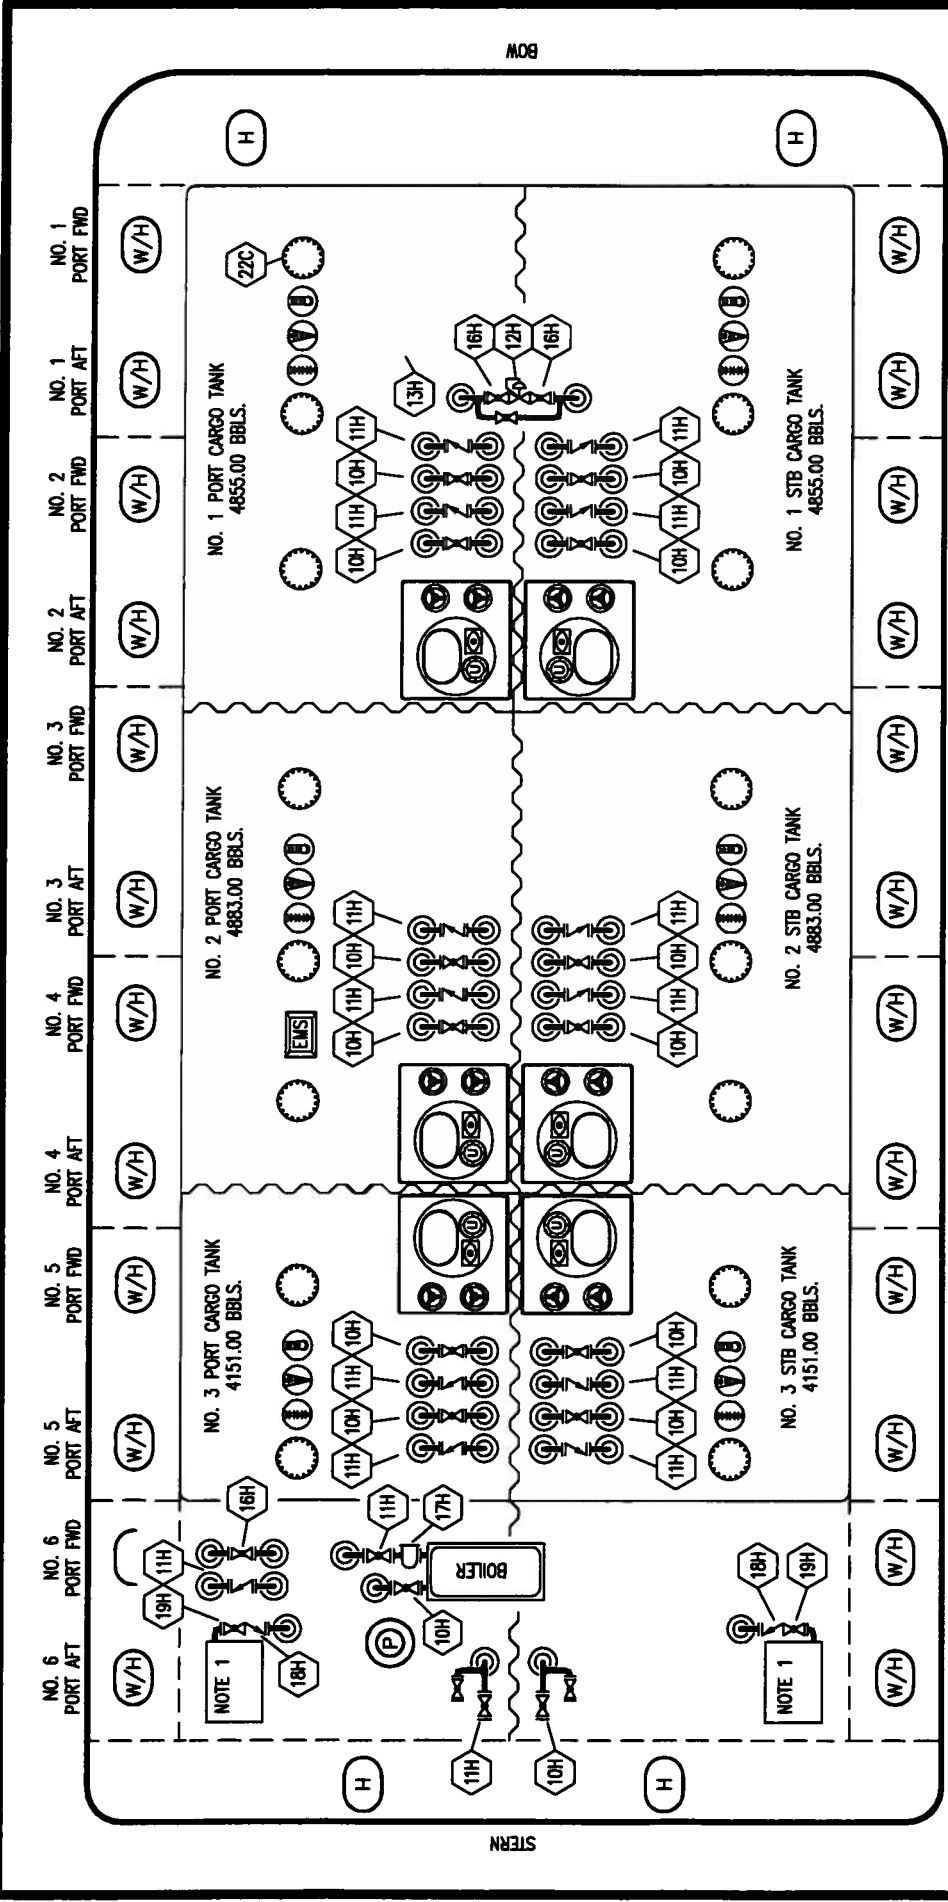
BOW

H
H

NO. 1 PORT FWD
W/H
22C
NO. 1 PORT AFT
W/H
NO. 2 PORT FWD
W/H
NO. 2 PORT AFT
W/H
NO. 3 PORT FWD
W/H
NO. 3 PORT AFT
W/H
NO. 4 PORT FWD
W/H
NO. 4 PORT AFT
W/H
NO. 5 PORT FWD
W/H
NO. 5 PORT AFT
W/H
NO. 6 PORT FWD
NO. 6 PORT AFT
W/H

W/H
W/H
W/H
W/H
W/H
W/H
W/H
W/H
W/H
W/H
W/H

NO. 1 PORT CARGO TANK
4855.00 BBLS.

NO. 1 STB CARGO TANK
4855.00 BBLS.

16H
12H
16H
13H

11H
10H
11H
10H

11H
10H
11H
10H

NO. 2 PORT CARGO TANK
4883.00 BBLS.

NO. 2 STB CARGO TANK
4883.00 BBLS.

11H
10H
11H
10H
EMS

11H
10H
11H
10H

NO. 3 PORT CARGO TANK
4151.00 BBLS.

NO. 3 STB CARGO TANK
4151.00 BBLS.

10H
11H
10H
11H

10H
11H
10H
11H

16H
11H
11H
17H
BOILER
19H
18H
P
10H
NOTE 1

18H
19H
NOTE 1

11H
10H

H
H

STERN